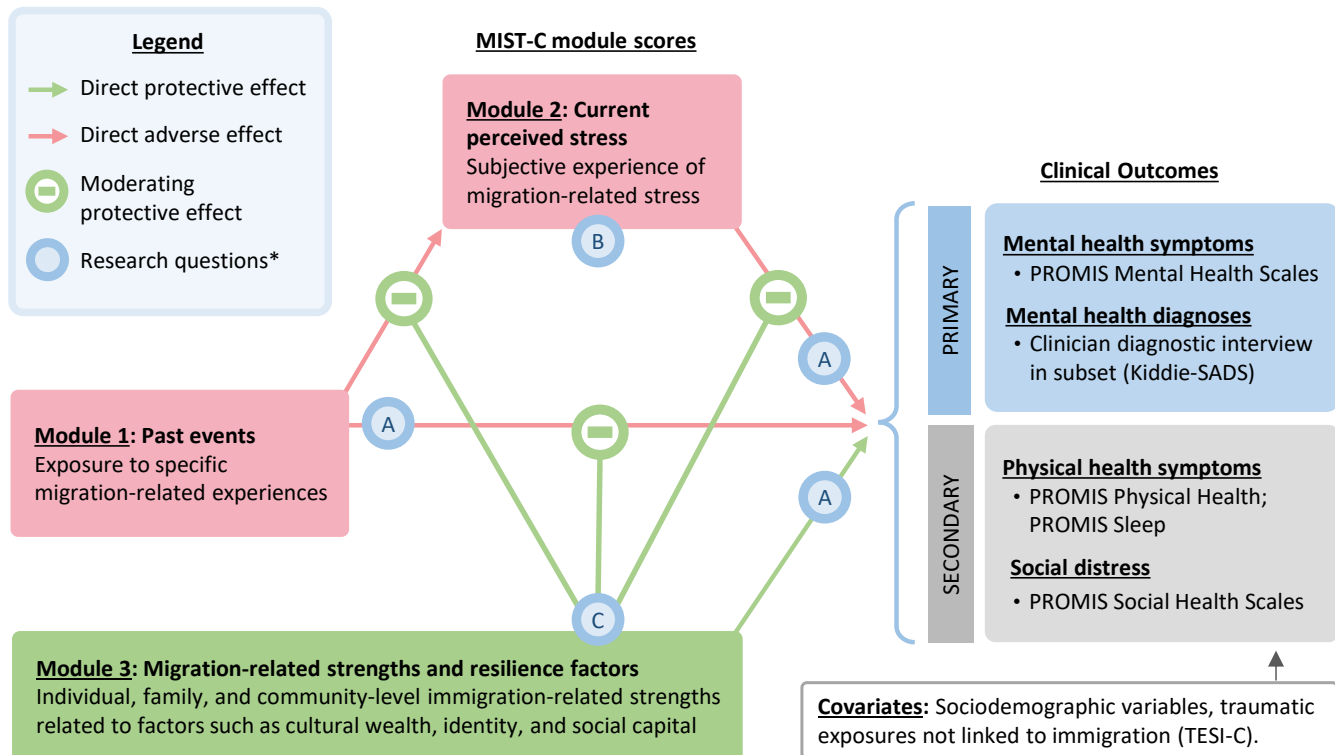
Legend

Direct protective effect

Direct adverse effect

Moderating protective effect

Research questions*

MIST-C module scores

Module 2: Current perceived stress
Subjective experience of migration-related stress

B

A

A

A

Module 1: Past events
Exposure to specific migration-related experiences

C

Module 3: Migration-related strengths and resilience factors
Individual, family, and community-level immigration-related strengths related to factors such as cultural wealth, identity, and social capital

Clinical Outcomes

PRIMARY

Mental health symptoms
• PROMIS Mental Health Scales

Mental health diagnoses
• Clinician diagnostic interview in subset (Kiddie-SADS)

SECONDARY

Physical health symptoms
• PROMIS Physical Health; PROMIS Sleep

Social distress
• PROMIS Social Health Scales

Covariates: Sociodemographic variables, traumatic exposures not linked to immigration (TESI-C).